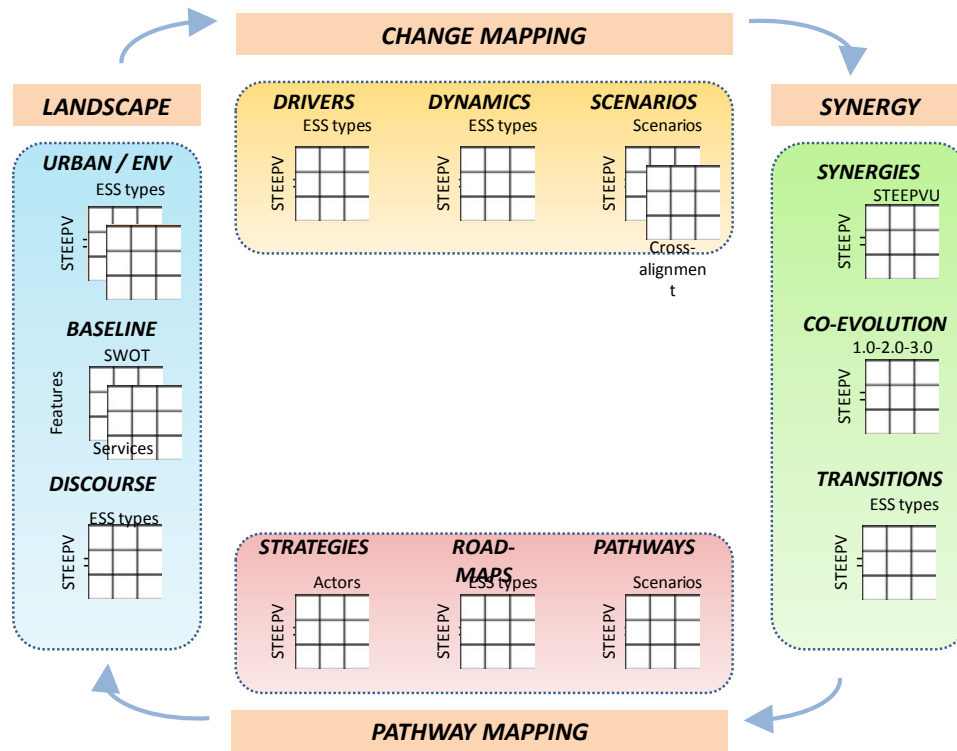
CHANGE MAPPING

LANDSCAPE

SYNERGY

DRIVERS
ESS types
STEEPV

DYNAMICS
ESS types
STEEPV

SCENARIOS
Scenarios
STEEPV
Cross-alignment

URBAN / ENV
ESS types
STEEPV

BASELINE
SWOT
Features
Services

DISCOURSE
ESS types
STEEPV

SYNERGIES
STEEPVU
STEEPV

CO-EVOLUTION
1.0-2.0-3.0
STEEPV

TRANSITIONS
ESS types
STEEPV

STRATEGIES
Actors
STEEPV

ROAD-MAPS
ESS types
STEEPV

PATHWAYS
Scenarios
STEEPV

PATHWAY MAPPING